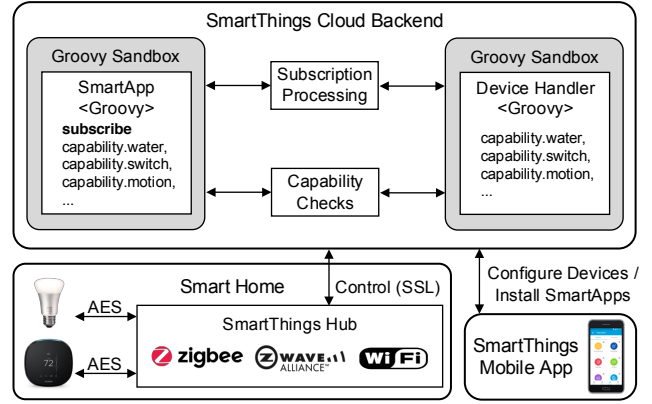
SmartThings Cloud Backend

Groovy Sandbox

SmartApp
<Groovy>

subscribe
capability.water,
capability.switch,
capability.motion,
...

Subscription Processing

Capability Checks

Groovy Sandbox

Device Handler
<Groovy>

capability.water,
capability.switch,
capability.motion,
...

Smart Home

Control (SSL)

Configure Devices / Install SmartApps

AES

AES

72

SmartThings Hub

zigbee

Z WAVE ALLIANCE

WiFi

SmartThings Mobile App